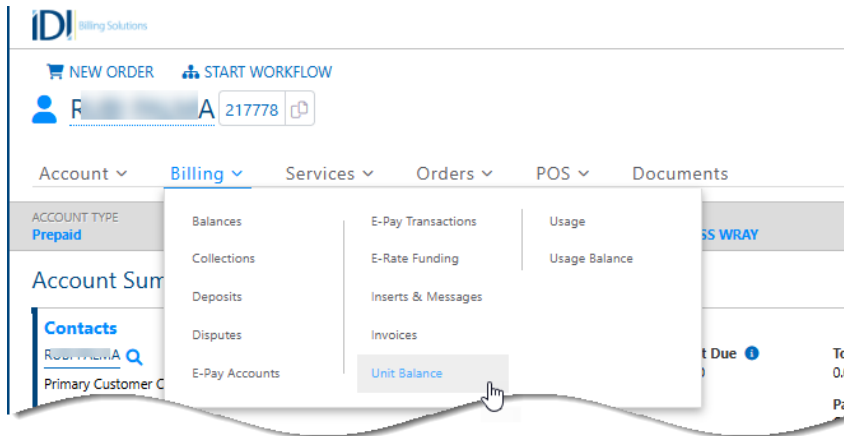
IDI Billing Solutions

NEW ORDER START WORKFLOW

R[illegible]A 217778

Account Billing Services Orders POS Documents

ACCOUNT TYPE
Prepaid

Balances
Collections
Deposits
Disputes
E-Pay Accounts

E-Pay Transactions
E-Rate Funding
Inserts & Messages
Invoices
Unit Balance

Usage
Usage Balance

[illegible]SS WRAY

Account Sum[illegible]

Contacts
R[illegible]A

Primary Customer C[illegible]

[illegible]t Due

To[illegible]
0.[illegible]
Pa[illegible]